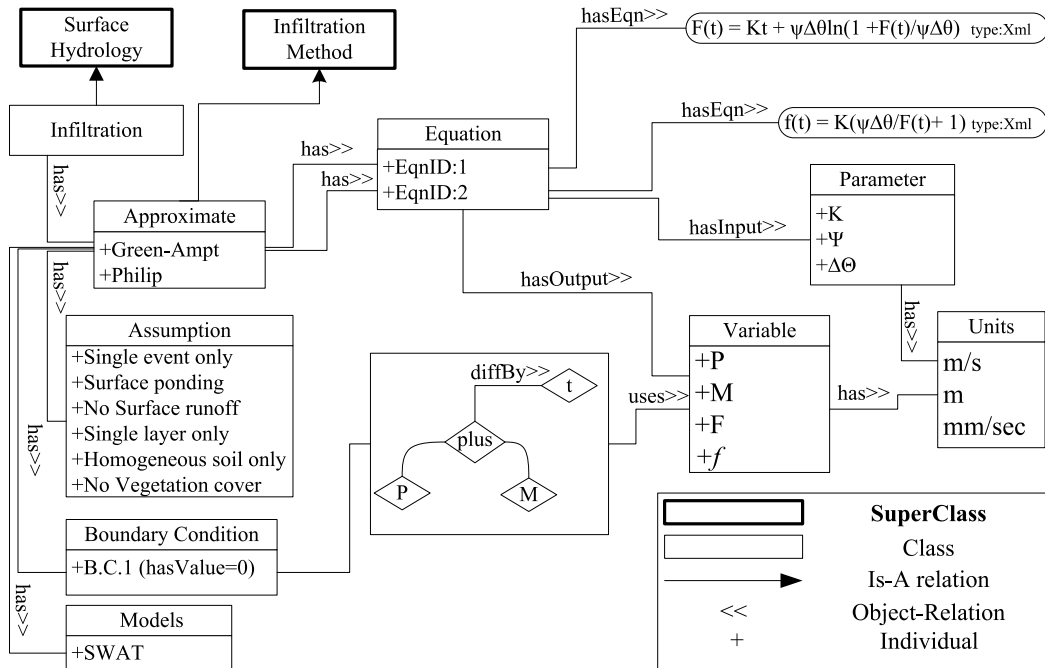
Surface Hydrology

Infiltration Method

Infiltration

has>>

Approximate
+Green-Ampt
+Philip

has>>

has>>

Equation
+EqnID:1
+EqnID:2

hasEqn>>

$F(t) = Kt + \psi\Delta\theta \ln(1 + F(t)/\psi\Delta\theta)$ type:Xml

hasEqn>>

$f(t) = K(\psi\Delta\theta/F(t)+ 1)$ type:Xml

Parameter
+K
+Ψ
+ΔΘ

hasInput>>

hasOutput>>

has>>

Units
m/s
m
mm/sec

has>>

Assumption
+Single event only
+Surface ponding
+No Surface runoff
+Single layer only
+Homogeneous soil only
+No Vegetation cover

has>>

diffBy>>
t
plus
P
M

uses>>

Variable
+P
+M
+F
+$f$

has>>

Boundary Condition
+B.C.1 (hasValue=0)

has>>

Models
+SWAT

SuperClass
Class
Is-A relation
<< Object-Relation
+ Individual